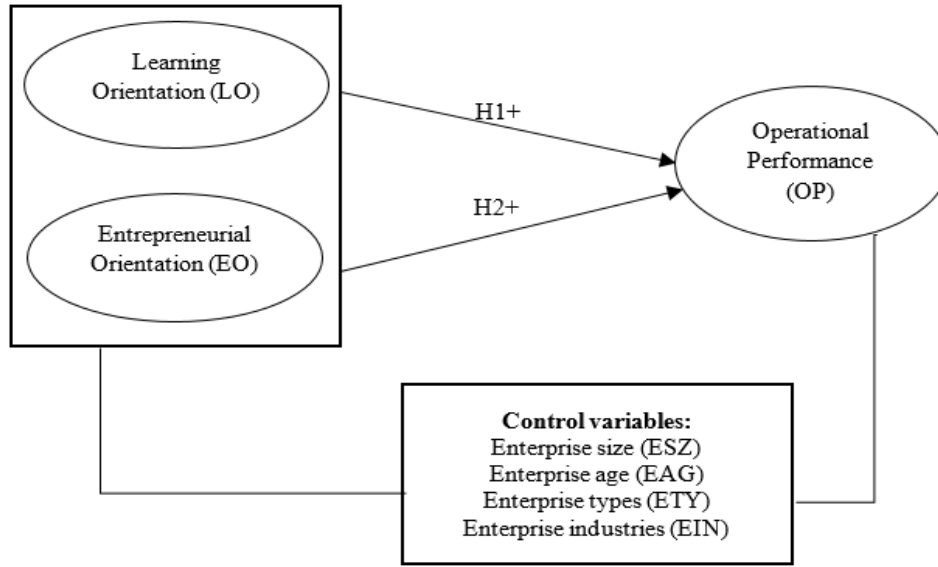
Learning Orientation (LO)

Entrepreneurial Orientation (EO)

H1+

H2+

Operational Performance (OP)

Control variables:
Enterprise size (ESZ)
Enterprise age (EAG)
Enterprise types (ETY)
Enterprise industries (EIN)